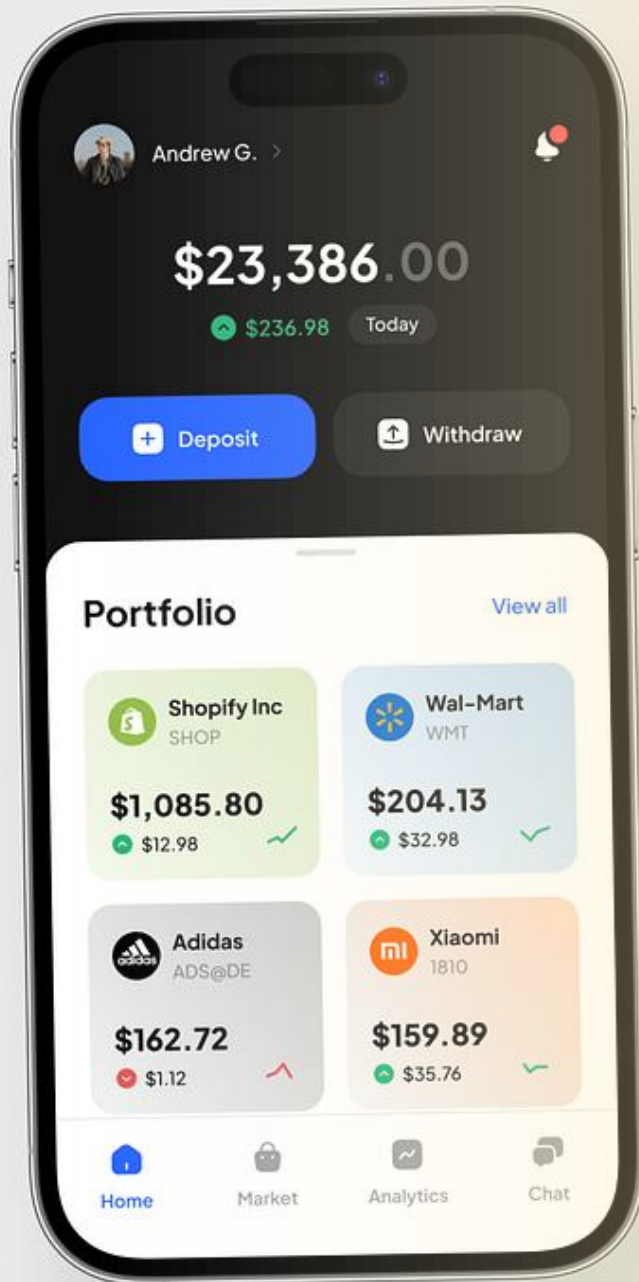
Andrew G. >

$23,386.00

$236.98 Today

Deposit

Withdraw

Portfolio

View all

Shopify Inc
SHOP
$1,085.80
$12.98

Wal-Mart
WMT
$204.13
$32.98

Adidas
ADS@DE
$162.72
$1.12

Xiaomi
1810
$159.89
$35.76

Home

Market

Analytics

Chat